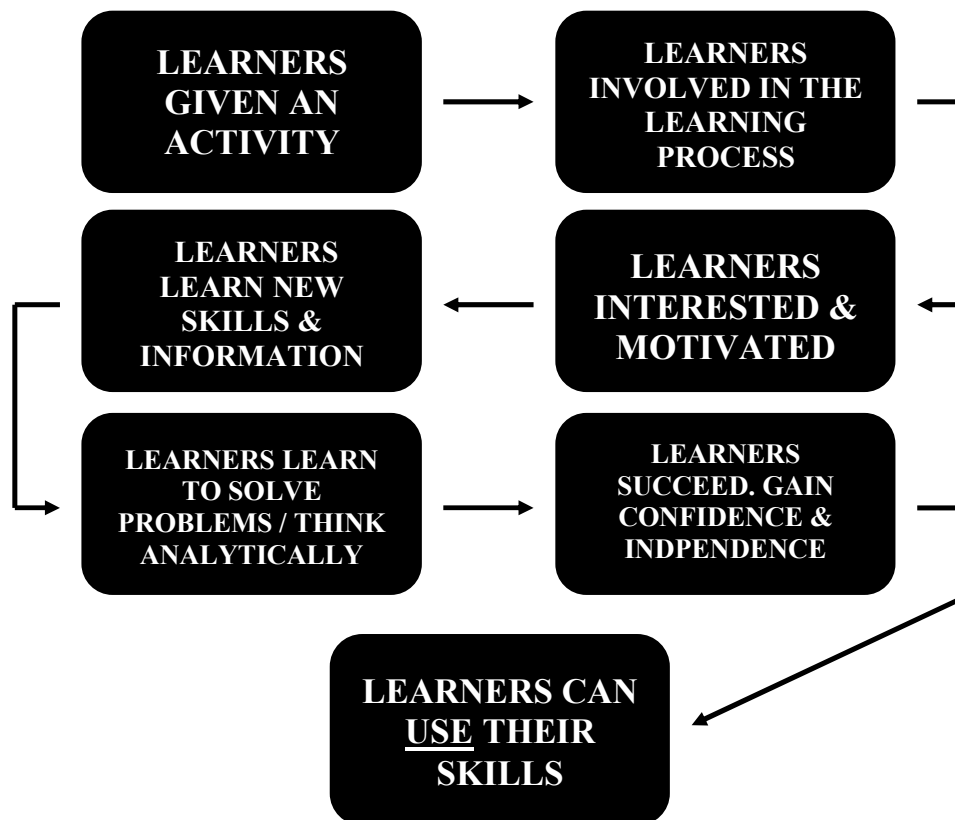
LEARNERS GIVEN AN ACTIVITY

LEARNERS INVOLVED IN THE LEARNING PROCESS

LEARNERS INTERESTED & MOTIVATED

LEARNERS LEARN NEW SKILLS & INFORMATION

LEARNERS LEARN TO SOLVE PROBLEMS / THINK ANALYTICALLY

LEARNERS SUCCEED. GAIN CONFIDENCE & INDPENDENCE

LEARNERS CAN USE THEIR SKILLS